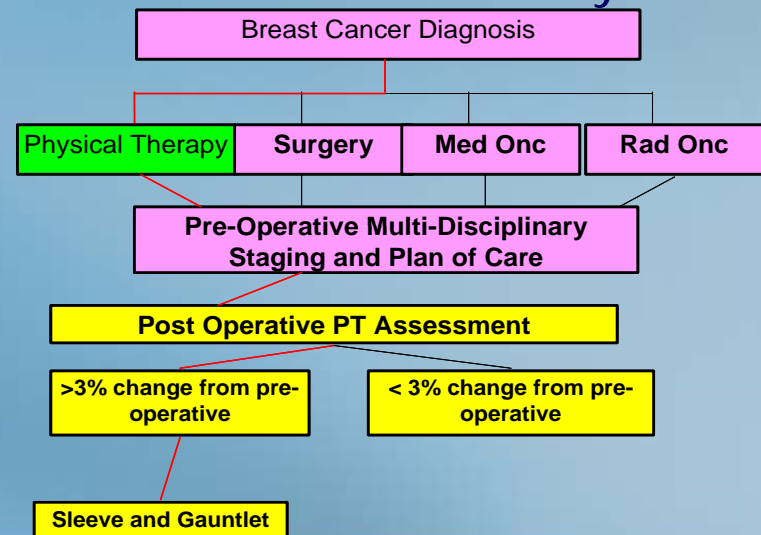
Breast Cancer Diagnosis

Physical Therapy

Surgery

Med Onc

Rad Onc

Pre-Operative Multi-Disciplinary Staging and Plan of Care

Post Operative PT Assessment

>3% change from pre-operative

< 3% change from pre-operative

Sleeve and Gauntlet